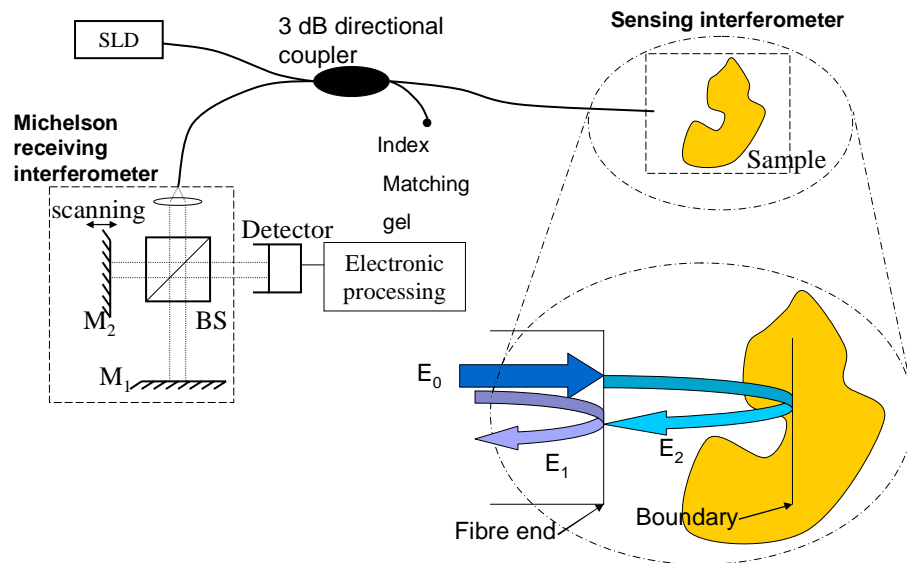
SLD

3 dB directional coupler

Sensing interferometer

Michelson receiving interferometer

Index Matching gel

Sample

scanning

Detector

Electronic processing

$M_2$

BS

$M_1$

$E_0$

$E_1$

$E_2$

Fibre end

Boundary